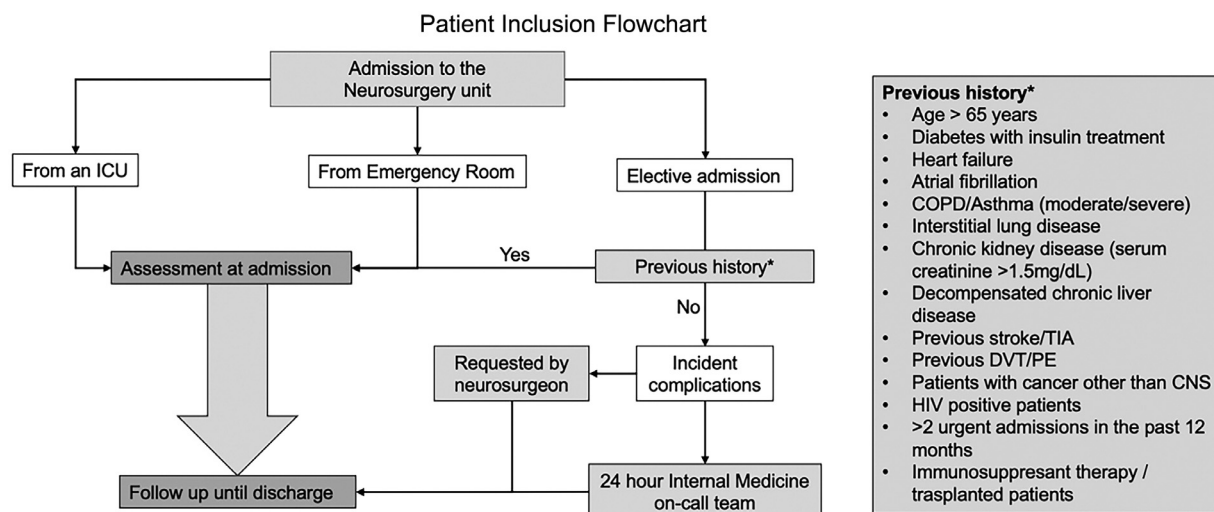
Patient Inclusion Flowchart

Admission to the Neurosurgery unit

From an ICU

From Emergency Room

Elective admission

Yes

Assessment at admission

Previous history*

No

Requested by neurosurgeon

Incident complications

Follow up until discharge

24 hour Internal Medicine on-call team

**Previous history***
- Age > 65 years
- Diabetes with insulin treatment
- Heart failure
- Atrial fibrillation
- COPD/Asthma (moderate/severe)
- Interstitial lung disease
- Chronic kidney disease (serum creatinine >1.5mg/dL)
- Decompensated chronic liver disease
- Previous stroke/TIA
- Previous DVT/PE
- Patients with cancer other than CNS
- HIV positive patients
- >2 urgent admissions in the past 12 months
- Immunosuppresant therapy / trasplanted patients